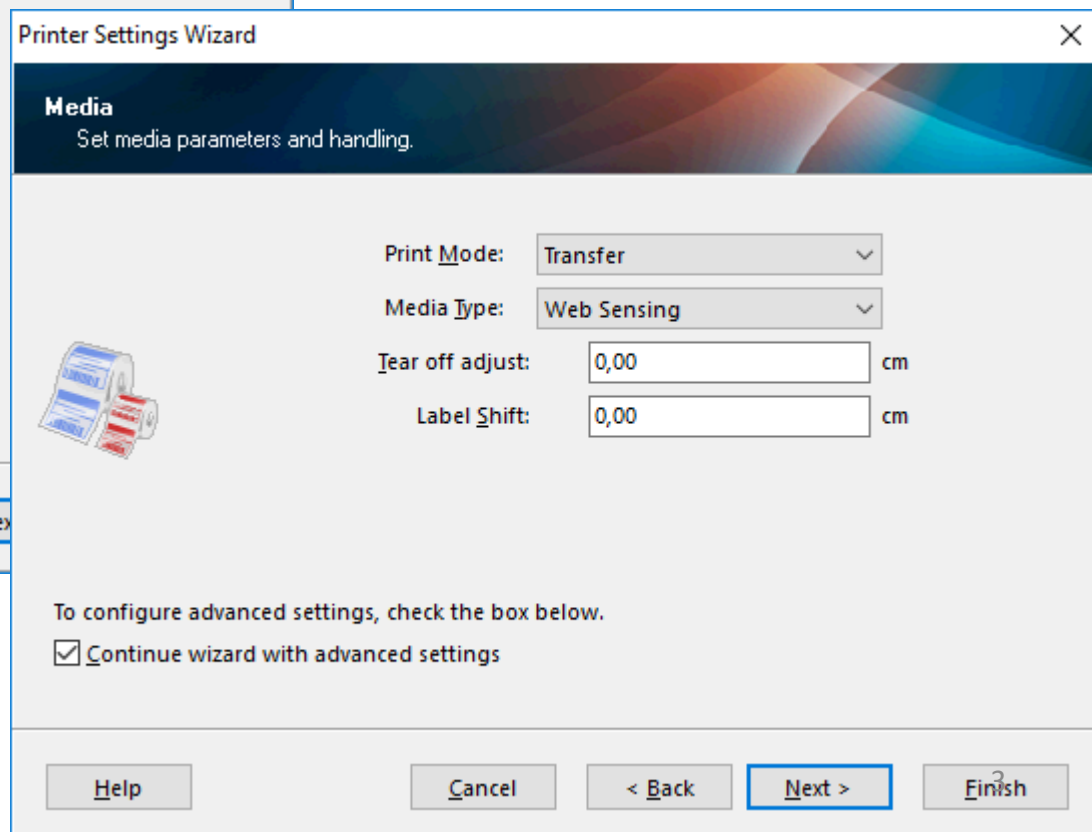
Printer Settings Wizard

Media
Set media parameters and handling.

Print Mode: Transfer
Media Type: Web Sensing
Tear off adjust: 0,00 cm
Label Shift: 0,00 cm

ex

To configure advanced settings, check the box below.
Continue wizard with advanced settings

Help
Cancel
< Back
Next >
Finish